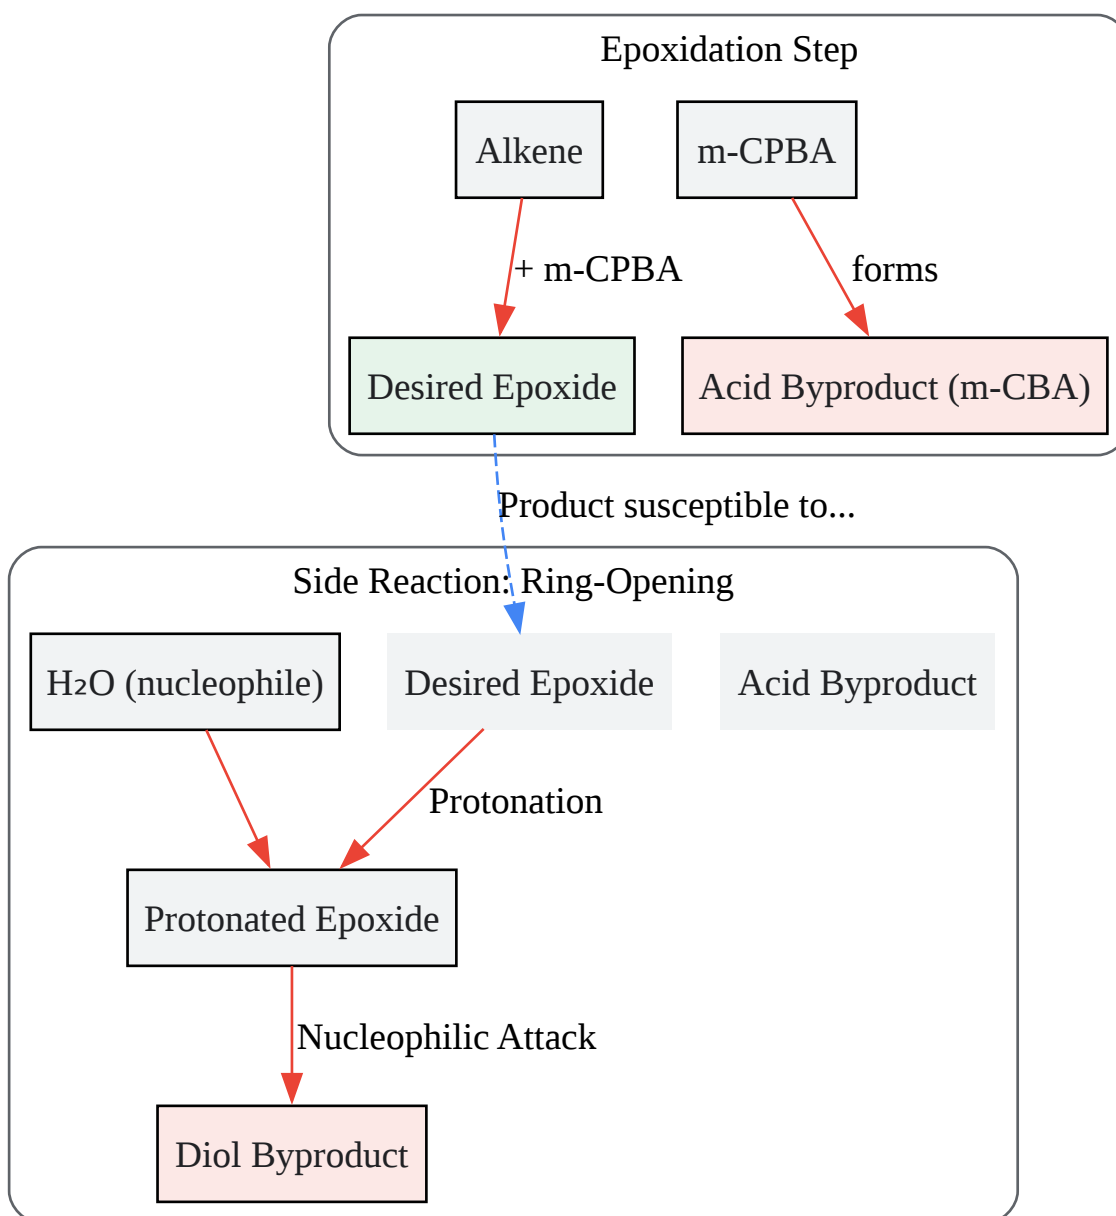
Epoxidation Step

Alkene

m-CPBA

+ m-CPBA

forms

Desired Epoxide

Acid Byproduct (m-CBA)

Product susceptible to...

Side Reaction: Ring-Opening

$H_2O$ (nucleophile)

Desired Epoxide

Acid Byproduct

Protonation

Protonated Epoxide

Nucleophilic Attack

Diol Byproduct